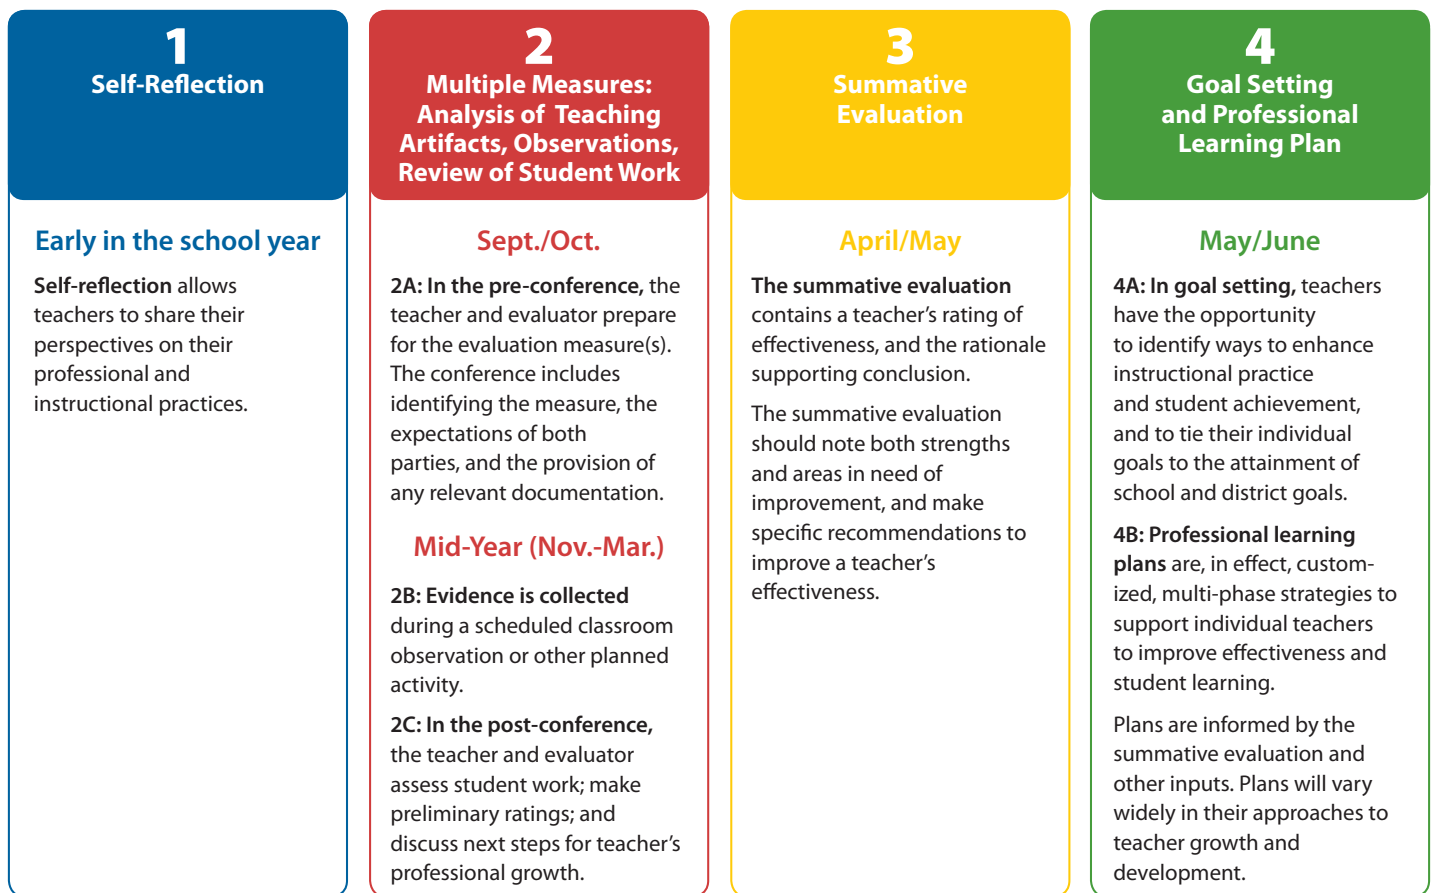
1
Self-Reflection

Early in the school year

Self-reflection allows teachers to share their perspectives on their professional and instructional practices.

2
Multiple Measures: Analysis of Teaching Artifacts, Observations, Review of Student Work

Sept./Oct.

2A: In the pre-conference, the teacher and evaluator prepare for the evaluation measure(s). The conference includes identifying the measure, the expectations of both parties, and the provision of any relevant documentation.

Mid-Year (Nov.-Mar.)

2B: Evidence is collected during a scheduled classroom observation or other planned activity.

2C: In the post-conference, the teacher and evaluator assess student work; make preliminary ratings; and discuss next steps for teacher's professional growth.

3
Summative Evaluation

April/May

The summative evaluation contains a teacher's rating of effectiveness, and the rationale supporting conclusion.

The summative evaluation should note both strengths and areas in need of improvement, and make specific recommendations to improve a teacher's effectiveness.

4
Goal Setting and Professional Learning Plan

May/June

4A: In goal setting, teachers have the opportunity to identify ways to enhance instructional practice and student achievement, and to tie their individual goals to the attainment of school and district goals.

4B: Professional learning plans are, in effect, customized, multi-phase strategies to support individual teachers to improve effectiveness and student learning.

Plans are informed by the summative evaluation and other inputs. Plans will vary widely in their approaches to teacher growth and development.